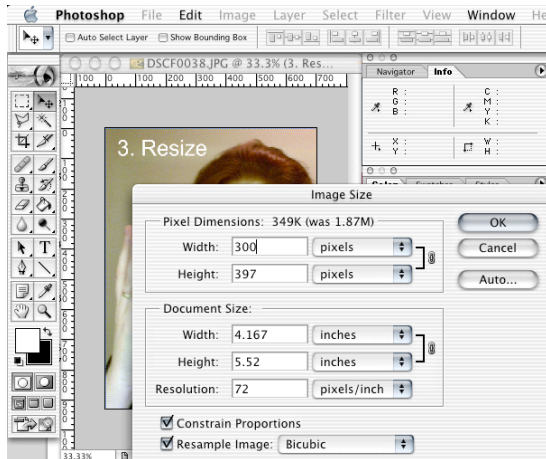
Photoshop File Edit Image Layer Select Filter View Window He

Auto Select Layer Show Bounding Box

DSCF0038.JPG @ 33.3% (3. Res...

100 0 100 200 300 400 500 600 700

Navigator Info

R :
G :
B :

C :
M :
Y :
K :

X :
Y :

W :
H :

3. Resize

Image Size

Pixel Dimensions: 349K (was 1.87M)

Width: 300 pixels

Height: 397 pixels

OK

Cancel

Auto...

Document Size:

Width: 4.167 inches

Height: 5.52 inches

Resolution: 72 pixels/inch

Constrain Proportions

Resample Image: Bicubic

33.33%